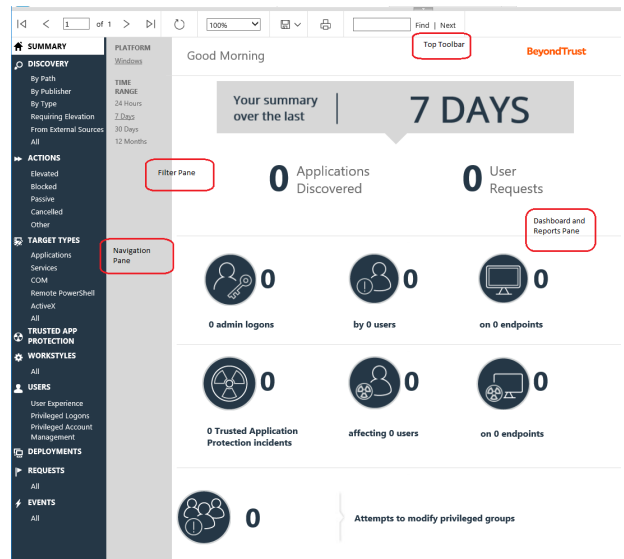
1 of 1 100% Find | Next

Top Toolbar

SUMMARY
DISCOVERY
By Path
By Publisher
By Type
Requiring Elevation
From External Sources
All
ACTIONS
Elevated
Blocked
Passive
Cancelled
Other
TARGET TYPES
Applications
Services
COM
Remote PowerShell
ActiveX
All
TRUSTED APP PROTECTION
WORKSTYLES
All
USERS
User Experience
Privileged Logons
Privileged Account Management
DEPLOYMENTS
REQUESTS
All
EVENTS
All

PLATFORM
Windows

TIME RANGE
24 Hours
7 Days
30 Days
12 Months

Filter Pane

Navigation Pane

Good Morning

BeyondTrust

Your summary over the last | 7 DAYS

0 Applications Discovered

0 User Requests

Dashboard and Reports Pane

0
0 admin logons

0
by 0 users

0
on 0 endpoints

0
0 Trusted Application Protection incidents

0
affecting 0 users

0
on 0 endpoints

0
Attempts to modify privileged groups